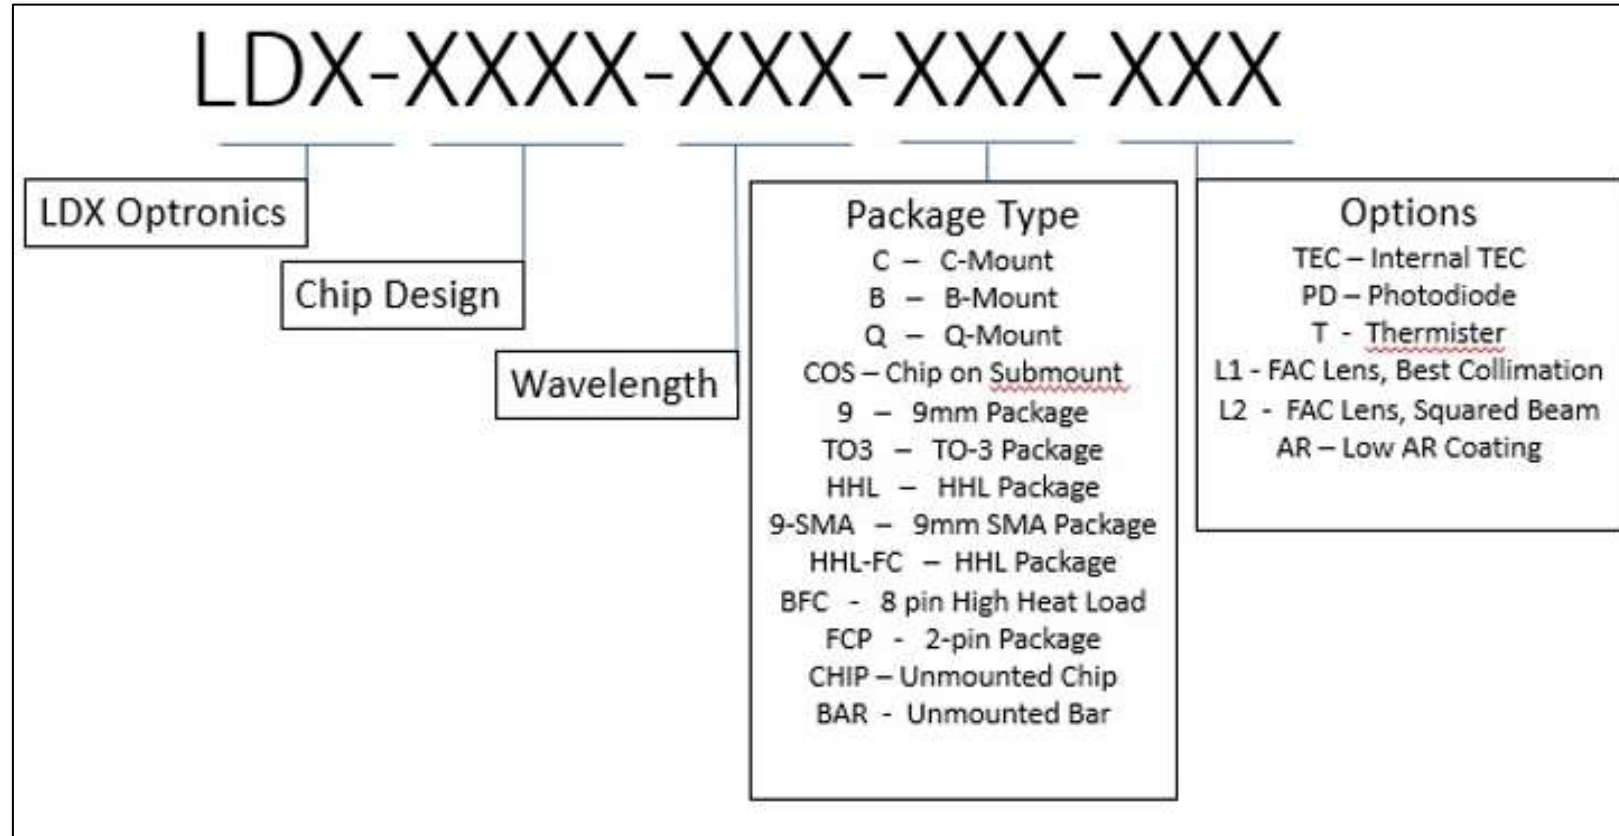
LDX-XXXX-XXX-XXX-XXX

LDX Optronics

Chip Design

Wavelength

Package Type
C – C-Mount
B – B-Mount
Q – Q-Mount
COS – Chip on Submount
9 – 9mm Package
TO3 – TO-3 Package
HHL – HHL Package
9-SMA – 9mm SMA Package
HHL-FC – HHL Package
BFC - 8 pin High Heat Load
FCP - 2-pin Package
CHIP – Unmounted Chip
BAR - Unmounted Bar

Options
TEC – Internal TEC
PD – Photodiode
T - Thermister
L1 - FAC Lens, Best Collimation
L2 - FAC Lens, Squared Beam
AR – Low AR Coating